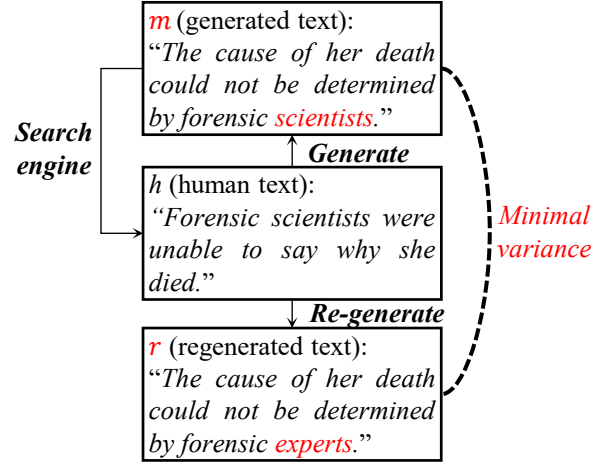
$m$ (generated text): “The cause of her death could not be determined by forensic scientists.”

Search engine

Generate

$h$ (human text): “Forensic scientists were unable to say why she died.”

Minimal variance

Re-generate

$r$ (regenerated text): “The cause of her death could not be determined by forensic experts.”